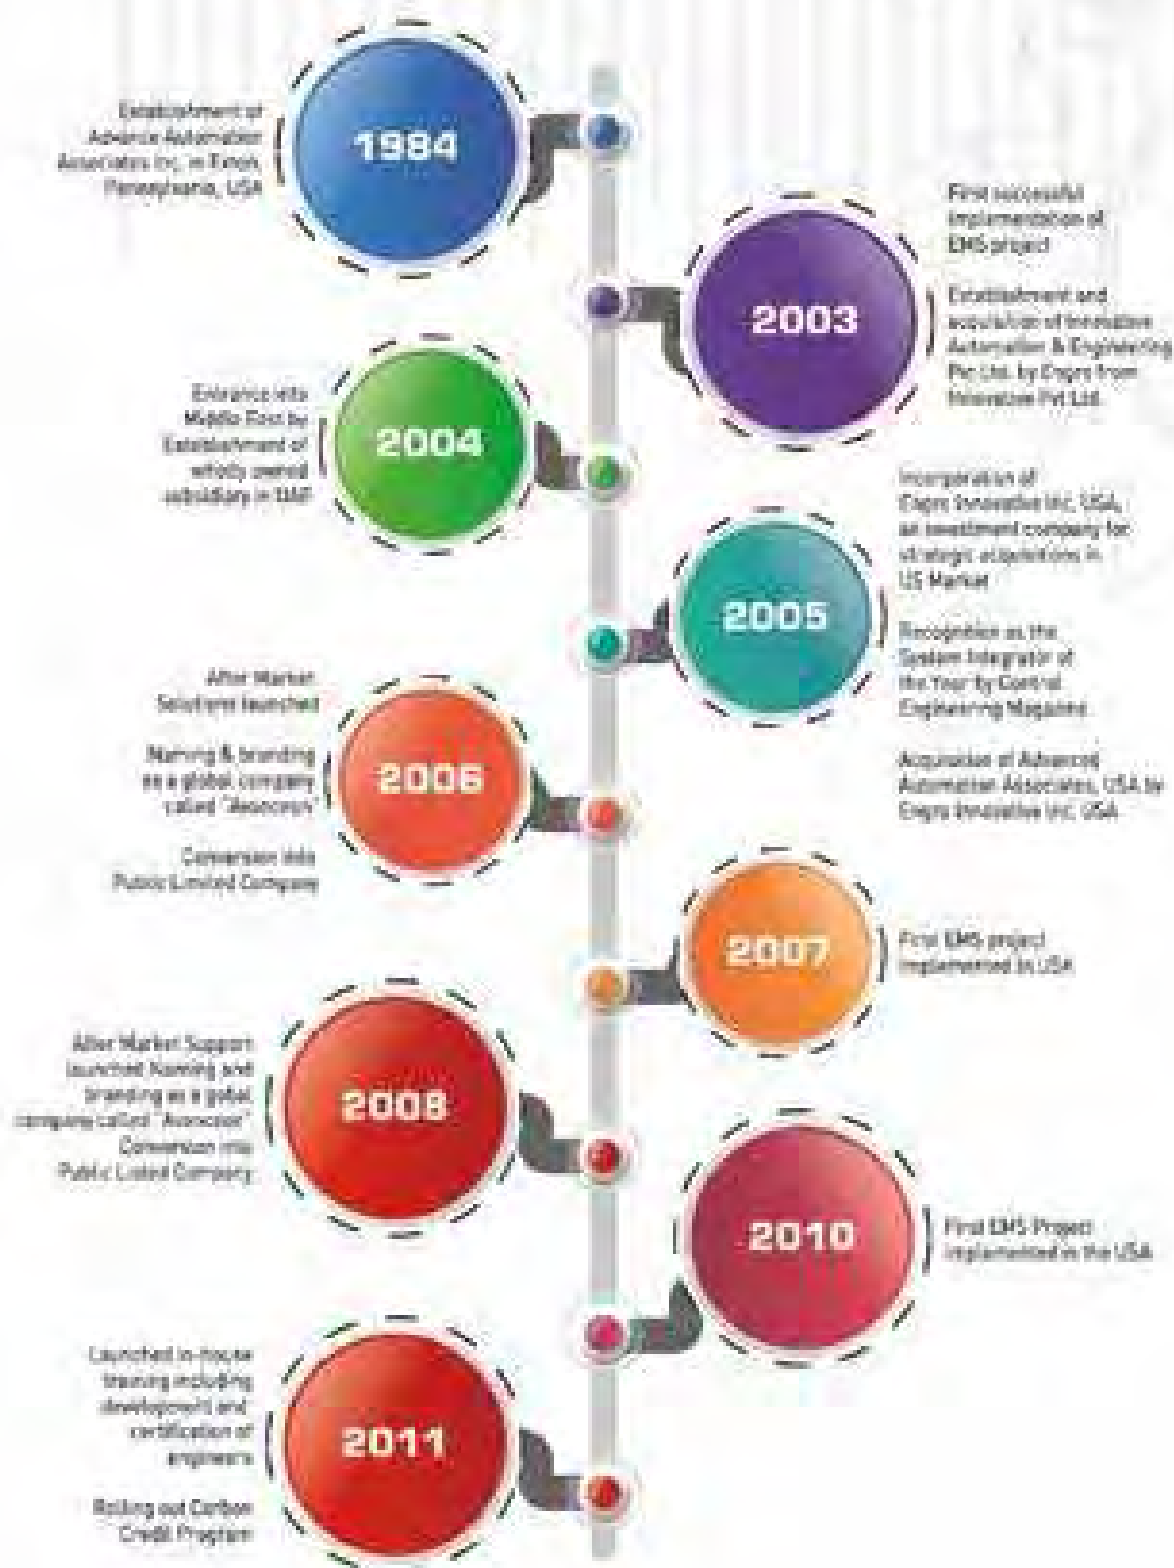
Establishment of Advance Automation Associates Inc. in Exton, Pennsylvania, USA

1984

First successful implementation of EMS project

Establishment and acquisition of Innovative Automation & Engineering Pvt Ltd. by Cegre from Innovative Pvt Ltd.

2003

Entrance into Middle East by Establishment of wholly owned subsidiary in UAE

2004

Incorporation of Cegre Innovative Inc. USA, an investment company for strategic acquisitions in US Market

Recognition as the System Integrator of the Year by Control Engineering Magazine

Acquisition of Advanced Automation Associates, USA by Cegre Innovative Inc. USA

2005

After Market Solutions launched

Naming & branding as a global company called "Avancon"

Conversion into Public Limited Company

2006

2007

First EMS project implemented in USA

After Market Support launched Naming and branding as a global company called "Avancon" Conversion into Public Limited Company

2008

2010

First EMS Project implemented in the USA

Launched in-house training including development and certification of engineers

Rolling out Carbon Credit Program

2011